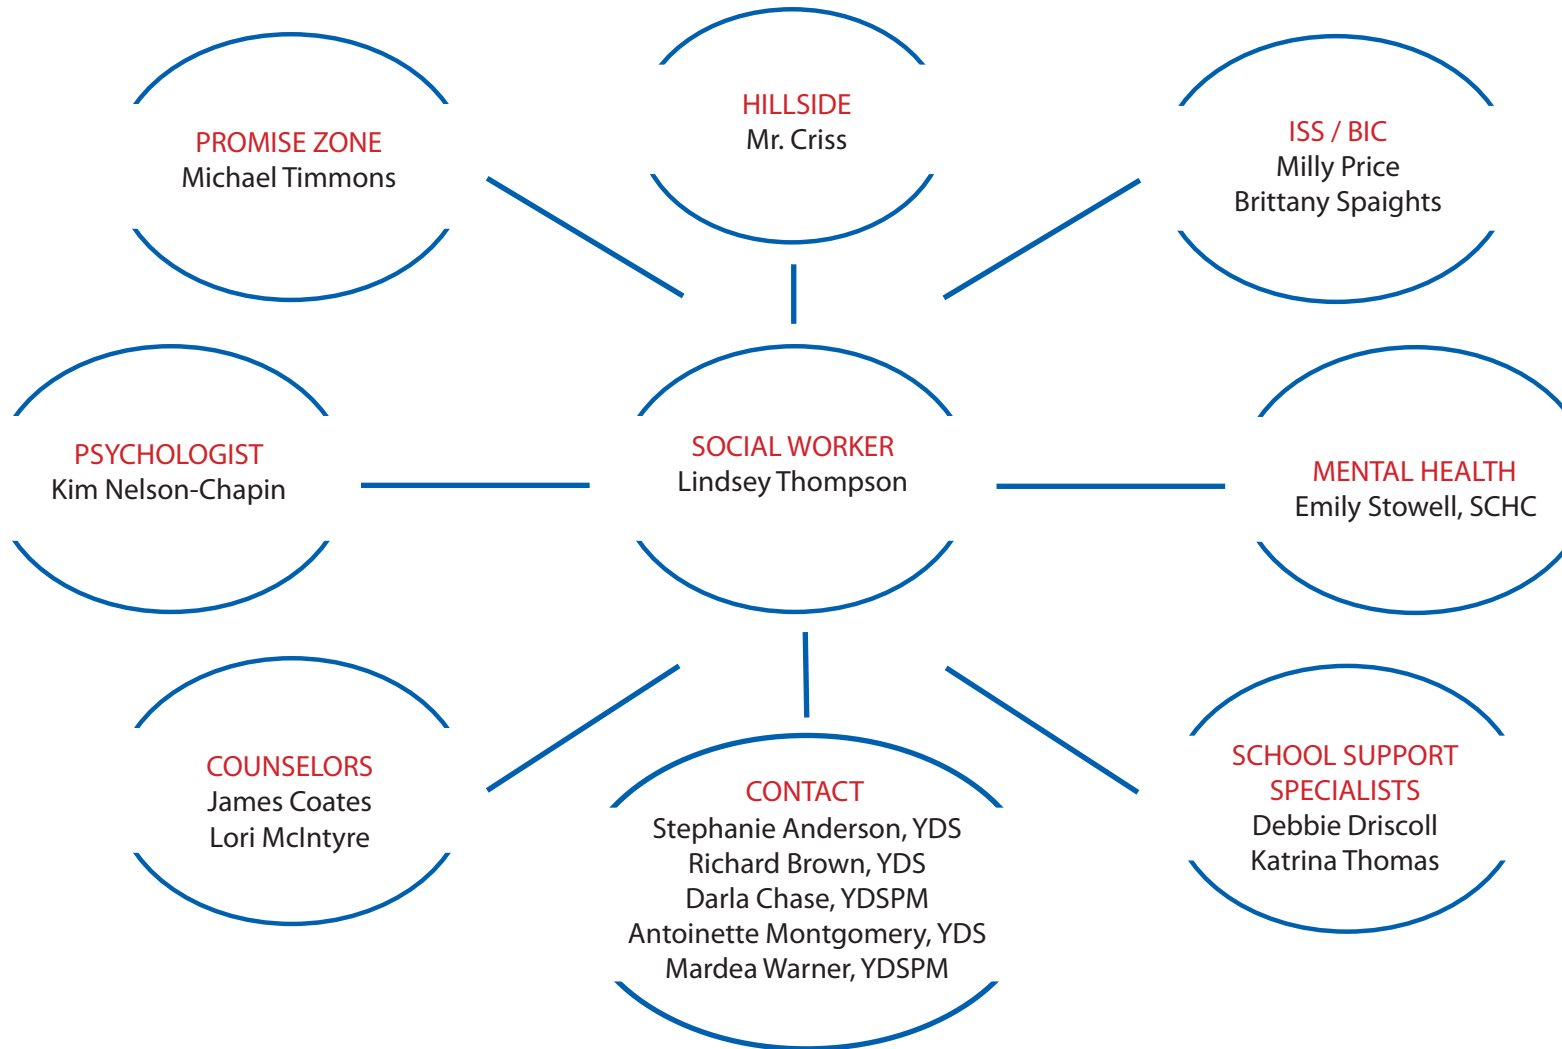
PROMISE ZONE
Michael Timmons

HILLSIDE
Mr. Criss

ISS / BIC
Milly Price
Brittany Spaights

PSYCHOLOGIST
Kim Nelson-Chapin

SOCIAL WORKER
Lindsey Thompson

MENTAL HEALTH
Emily Stowell, SCHC

COUNSELORS
James Coates
Lori McIntyre

CONTACT
Stephanie Anderson, YDS
Richard Brown, YDS
Darla Chase, YDSPM
Antoinette Montgomery, YDS
Mardea Warner, YDSPM

SCHOOL SUPPORT SPECIALISTS
Debbie Driscoll
Katrina Thomas